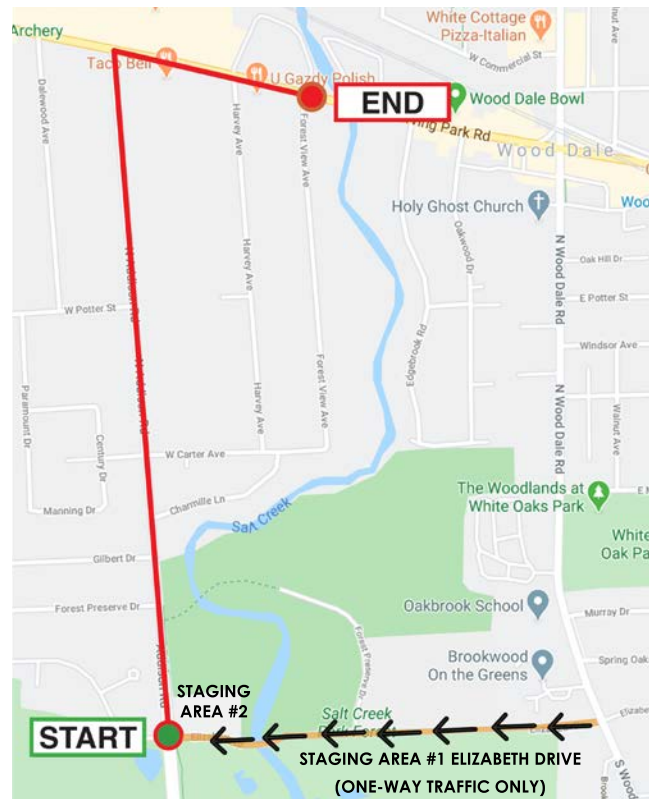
Archery

White Cottage Pizza-Italian

W Commercial St

Taco Bell

U Gazdy Polish

END

Wood Dale Bowl

Irving Park Rd

Wood Dale

Holy Ghost Church

Woo

Dalewood Ave

Harvey Ave

Forest View Ave

Oakwood Dr

Oak Hill Dr

N Wood Dale Rd

E Potter St

W Potter St

Edgebrook Rd

Windsor Ave

Paramount Dr

Harvey Ave

Forest View Ave

N Wood Dale Rd

Walnut Ave

Century Dr

W Carter Ave

Manning Dr

Charmille Ln

Salt Creek

The Woodlands at White Oaks Park

White Oak Pa

Gilbert Dr

Forest Preserve Dr

Oakbrook School

Murray Dr

Forest Preserve Dr

Brookwood On the Greens

Spring Oak

STAGING AREA #2

Salt Creek Park Forest

Elizabeth

START

STAGING AREA #1 ELIZABETH DRIVE

(ONE-WAY TRAFFIC ONLY)

S Wood